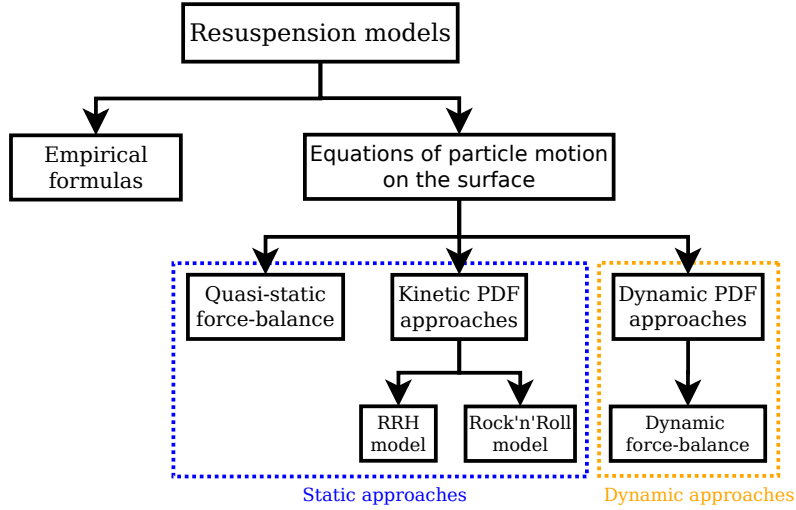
Resuspension models

Empirical formulas

Equations of particle motion on the surface

Quasi-static force-balance

Kinetic PDF approaches

RRH model

Rock'n'Roll model

Static approaches

Dynamic PDF approaches

Dynamic force-balance

Dynamic approaches